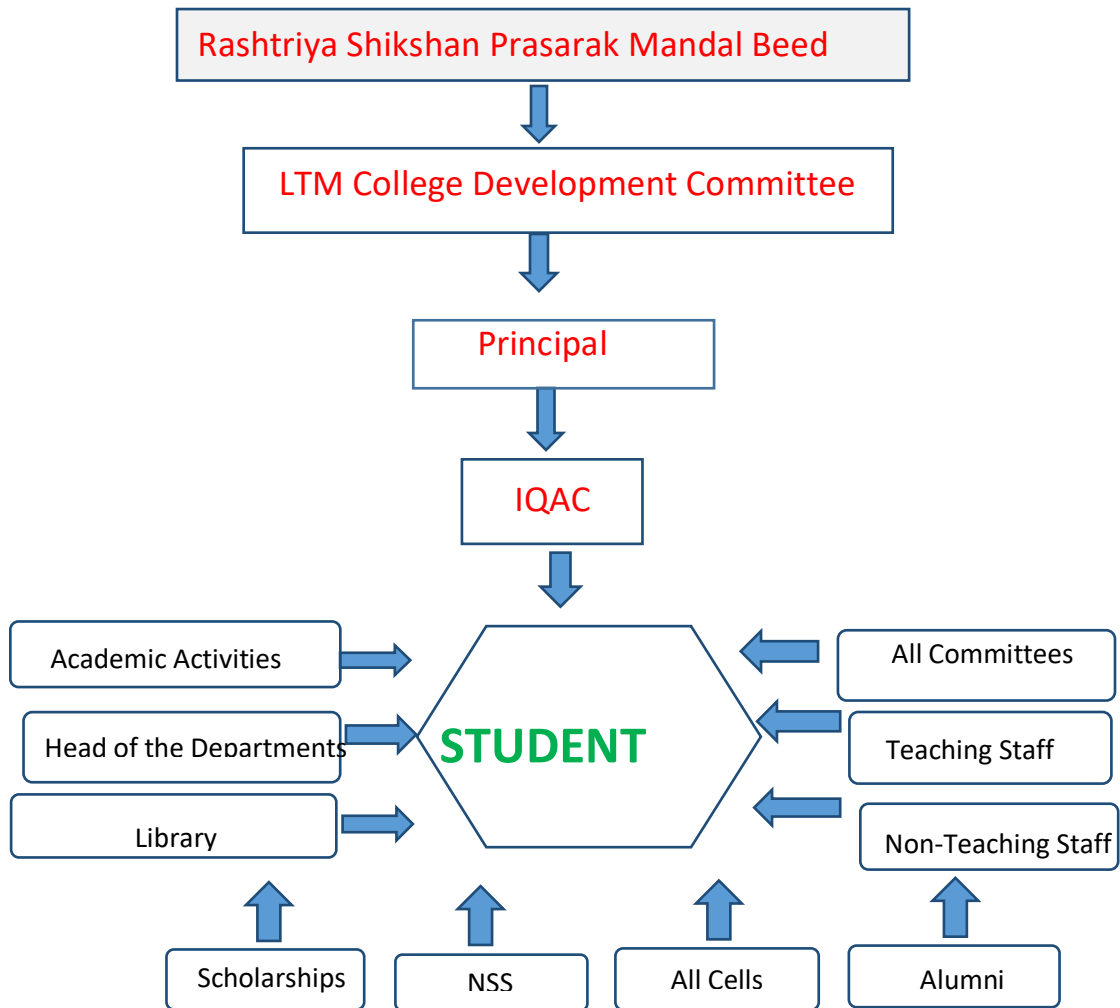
Rashtriya Shikshan Prasarak Mandal Beed

LTM College Development Committee

Principal

IQAC

Academic Activities

Head of the Departments

Library

STUDENT

All Committees

Teaching Staff

Non-Teaching Staff

Scholarships

NSS

All Cells

Alumni